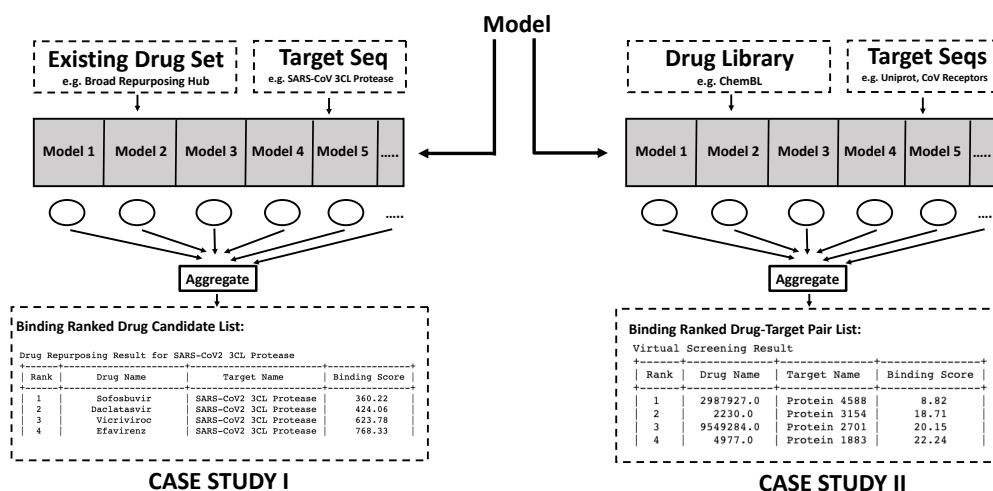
Model

Existing Drug Set
e.g. Broad Repurposing Hub

Target Seq
e.g. SARS-CoV 3CL Protease

Model 1 | Model 2 | Model 3 | Model 4 | Model 5 | .....

.....

Aggregate

Binding Ranked Drug Candidate List:

Drug Repurposing Result for SARS-CoV2 3CL Protease

| Rank | Drug Name | Target Name | Binding Score |
|---|---|---|---|
| 1 | Sofosbuvir | SARS-CoV2 3CL Protease | 360.22 |
| 2 | Daclatasvir | SARS-CoV2 3CL Protease | 424.06 |
| 3 | Vicriviroc | SARS-CoV2 3CL Protease | 623.78 |
| 4 | Efavirenz | SARS-CoV2 3CL Protease | 768.33 |

CASE STUDY I

Drug Library
e.g. ChemBL

Target Seqs
e.g. Uniprot, CoV Receptors

Model 1 | Model 2 | Model 3 | Model 4 | Model 5 | .....

.....

Aggregate

Binding Ranked Drug-Target Pair List:

Virtual Screening Result

| Rank | Drug Name | Target Name | Binding Score |
|---|---|---|---|
| 1 | 2987927.0 | Protein 4588 | 8.82 |
| 2 | 2230.0 | Protein 3154 | 18.71 |
| 3 | 9549284.0 | Protein 2701 | 20.15 |
| 4 | 4977.0 | Protein 1883 | 22.24 |

CASE STUDY II